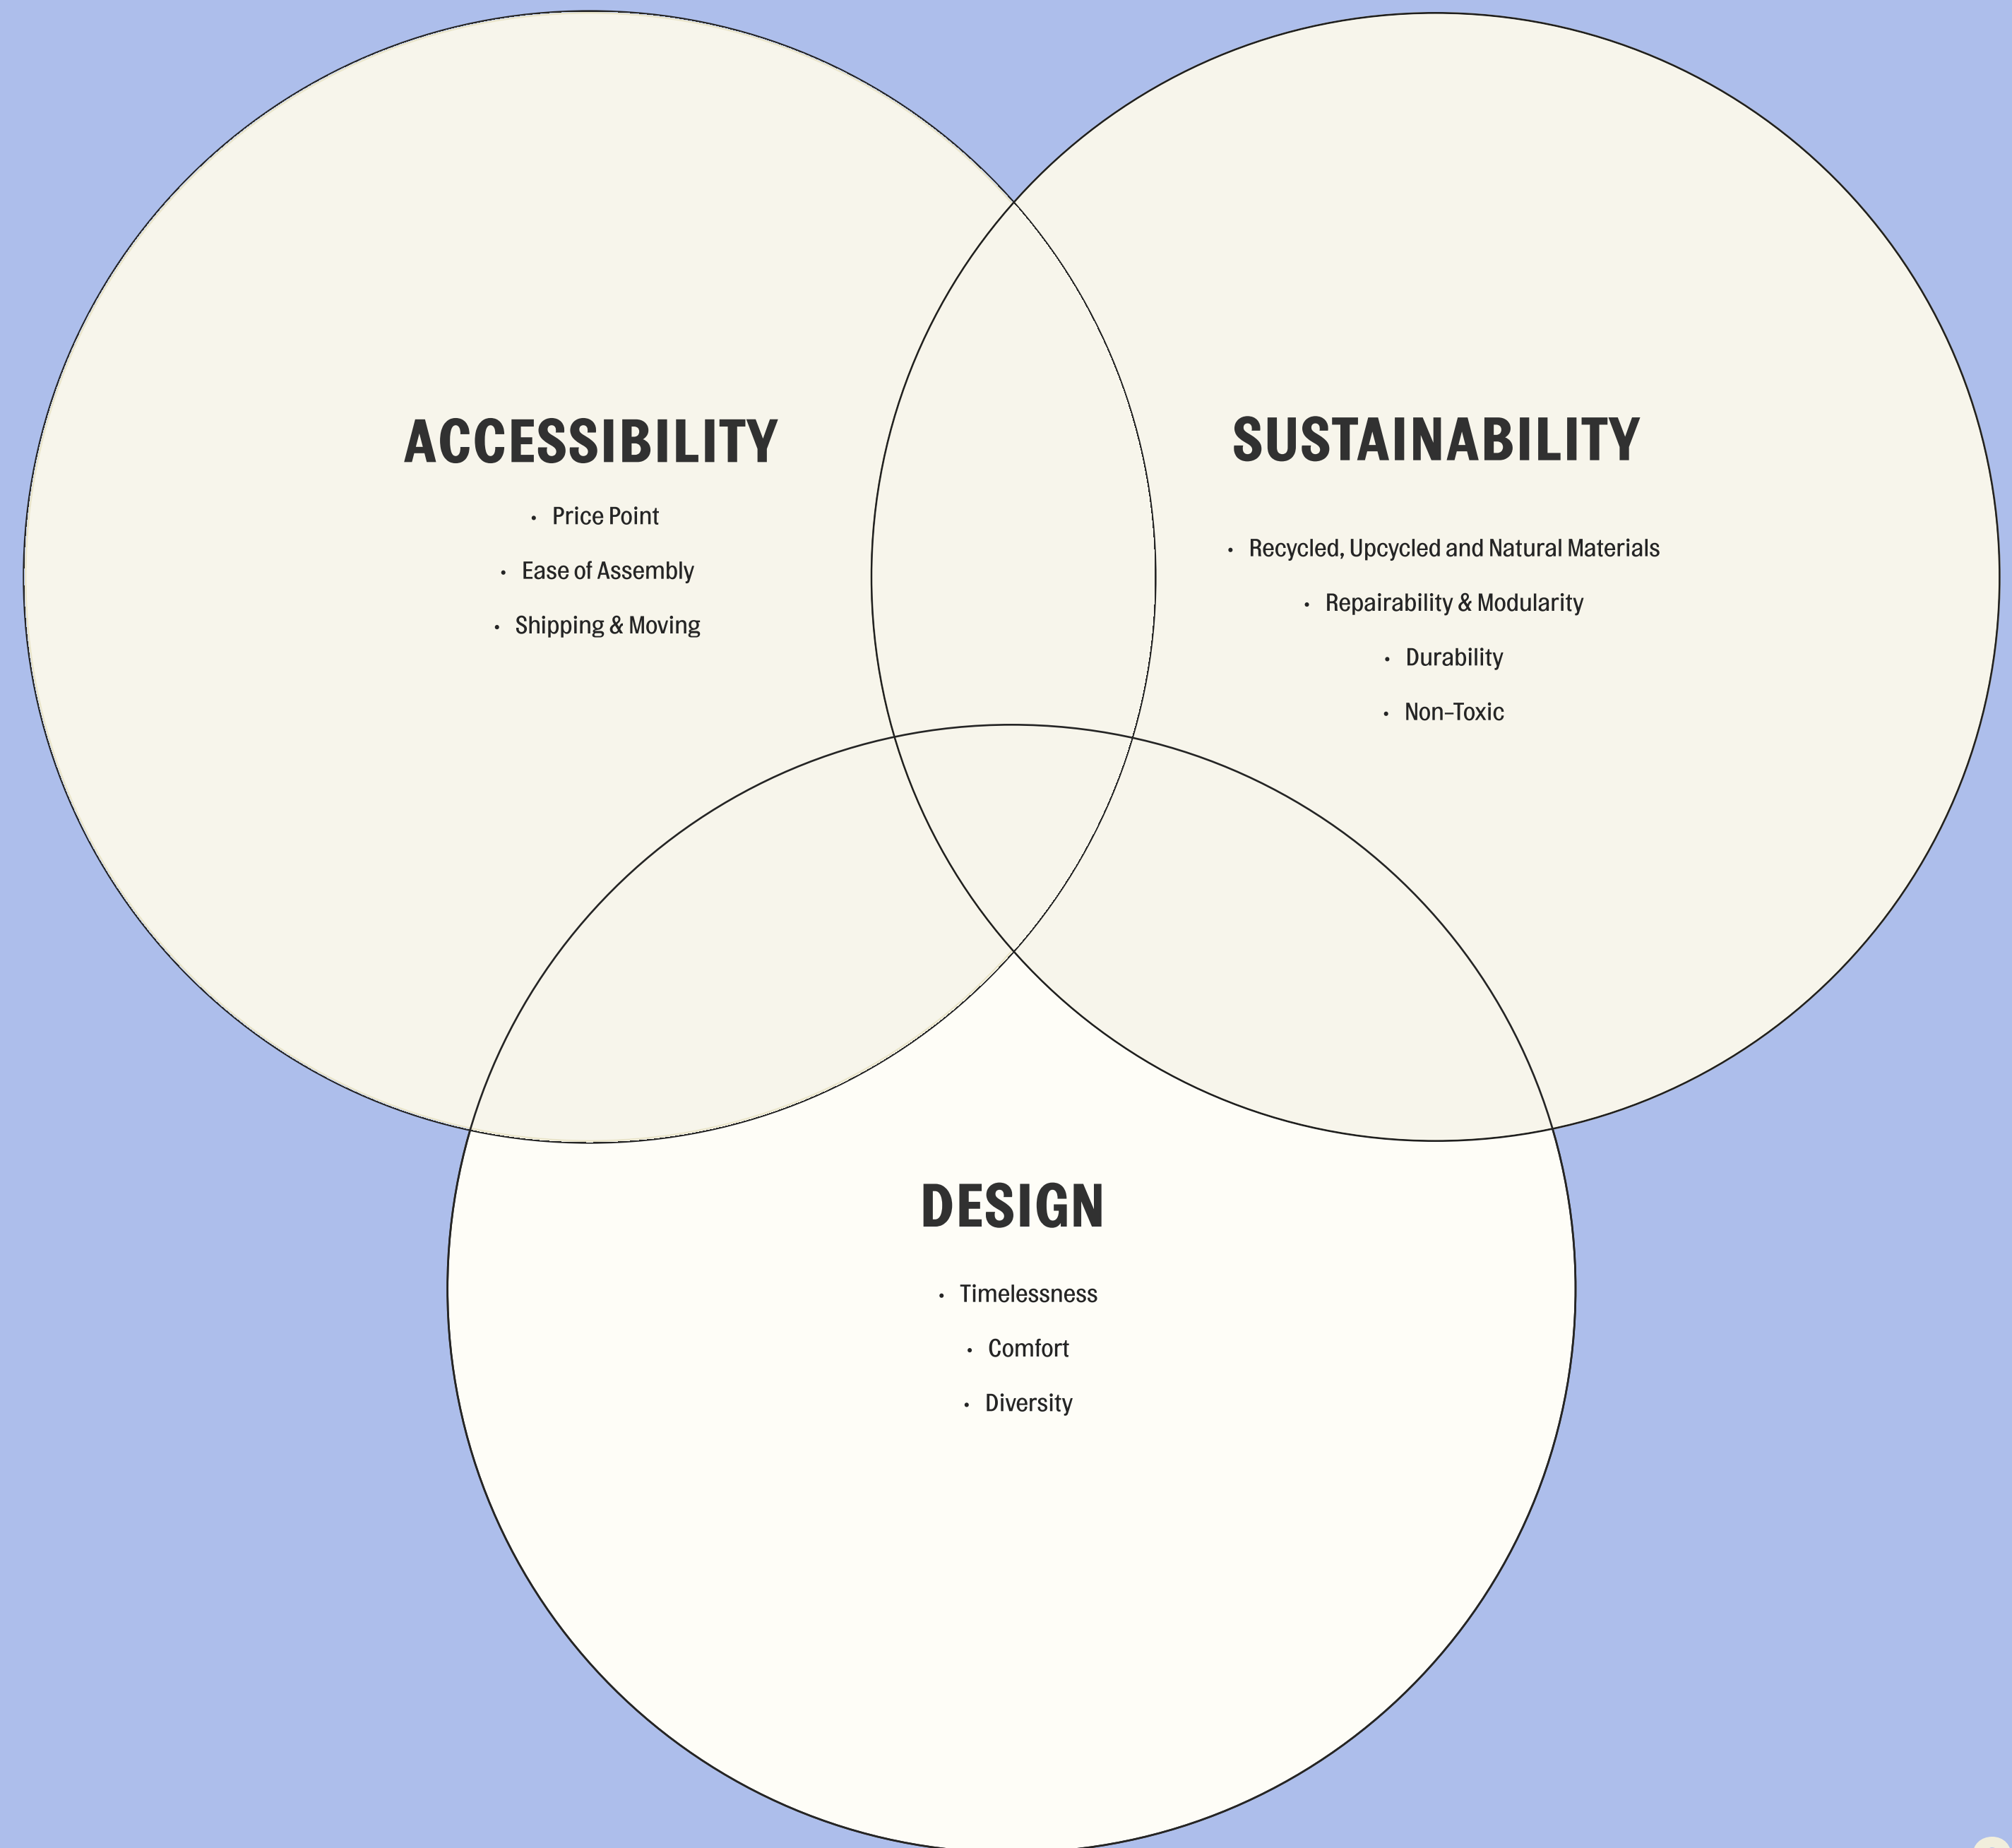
ACCESSIBILITY

- Price Point
- Ease of Assembly
- Shipping & Moving

SUSTAINABILITY

- Recycled, Upcycled and Natural Materials
- Repairability & Modularity
- Durability
- Non-Toxic

DESIGN

- Timelessness
- Comfort
- Diversity